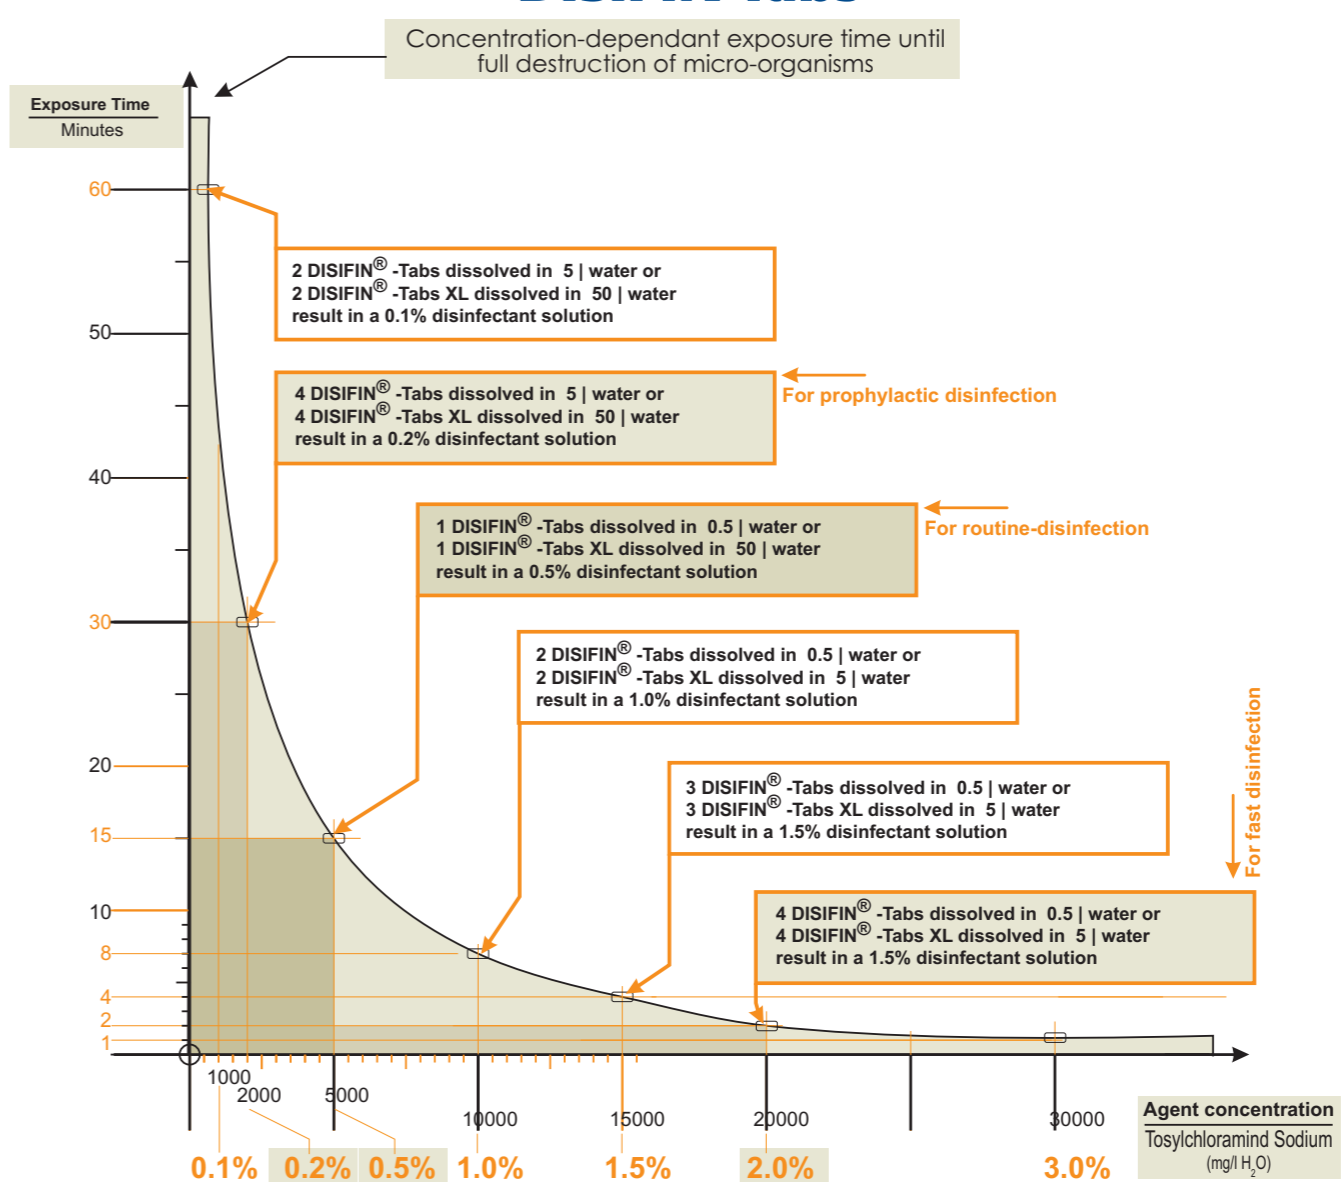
Concentration-dependant exposure time until full destruction of micro-organisms

Exposure Time
Minutes

60
50
40
30
20
15
10
8
4
2
1

2 DISIFIN® -Tabs dissolved in 5 | water or
2 DISIFIN® -Tabs XL dissolved in 50 | water
result in a 0.1% disinfectant solution

4 DISIFIN® -Tabs dissolved in 5 | water or
4 DISIFIN® -Tabs XL dissolved in 50 | water
result in a 0.2% disinfectant solution

For prophylactic disinfection

1 DISIFIN® -Tabs dissolved in 0.5 | water or
1 DISIFIN® -Tabs XL dissolved in 50 | water
result in a 0.5% disinfectant solution

For routine-disinfection

2 DISIFIN® -Tabs dissolved in 0.5 | water or
2 DISIFIN® -Tabs XL dissolved in 5 | water
result in a 1.0% disinfectant solution

3 DISIFIN® -Tabs dissolved in 0.5 | water or
3 DISIFIN® -Tabs XL dissolved in 5 | water
result in a 1.5% disinfectant solution

For fast disinfection

4 DISIFIN® -Tabs dissolved in 0.5 | water or
4 DISIFIN® -Tabs XL dissolved in 5 | water
result in a 1.5% disinfectant solution

1000
2000
5000
10000
15000
20000
30000

0.1% 0.2% 0.5% 1.0% 1.5% 2.0% 3.0%

Agent concentration
Tosylchloramind Sodium
(mg/l $H_2O$)